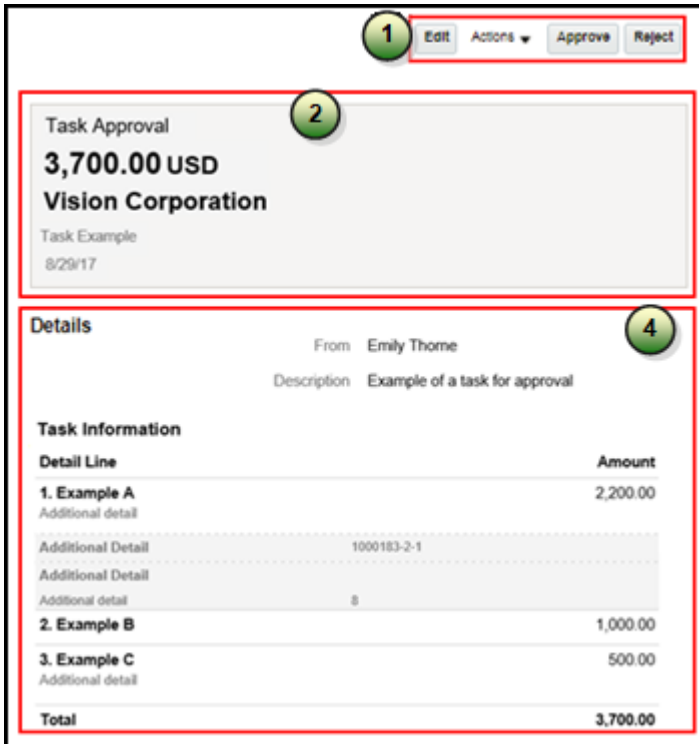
1

Edit Actions Approve Reject

2

Task Approval

3,700.00 USD

Vision Corporation

Task Example

8/29/17

Details

4

From Emily Thome

Description Example of a task for approval

Task Information

| Detail Line | | Amount |
|---|---|---|
| 1. Example A<br>Additional detail | | 2,200.00 |
| Additional Detail | 1000183-2-1 | |
| Additional Detail | | |
| Additional detail | 8 | |
| 2. Example B | | 1,000.00 |
| 3. Example C<br>Additional detail | | 500.00 |
| Total | | 3,700.00 |